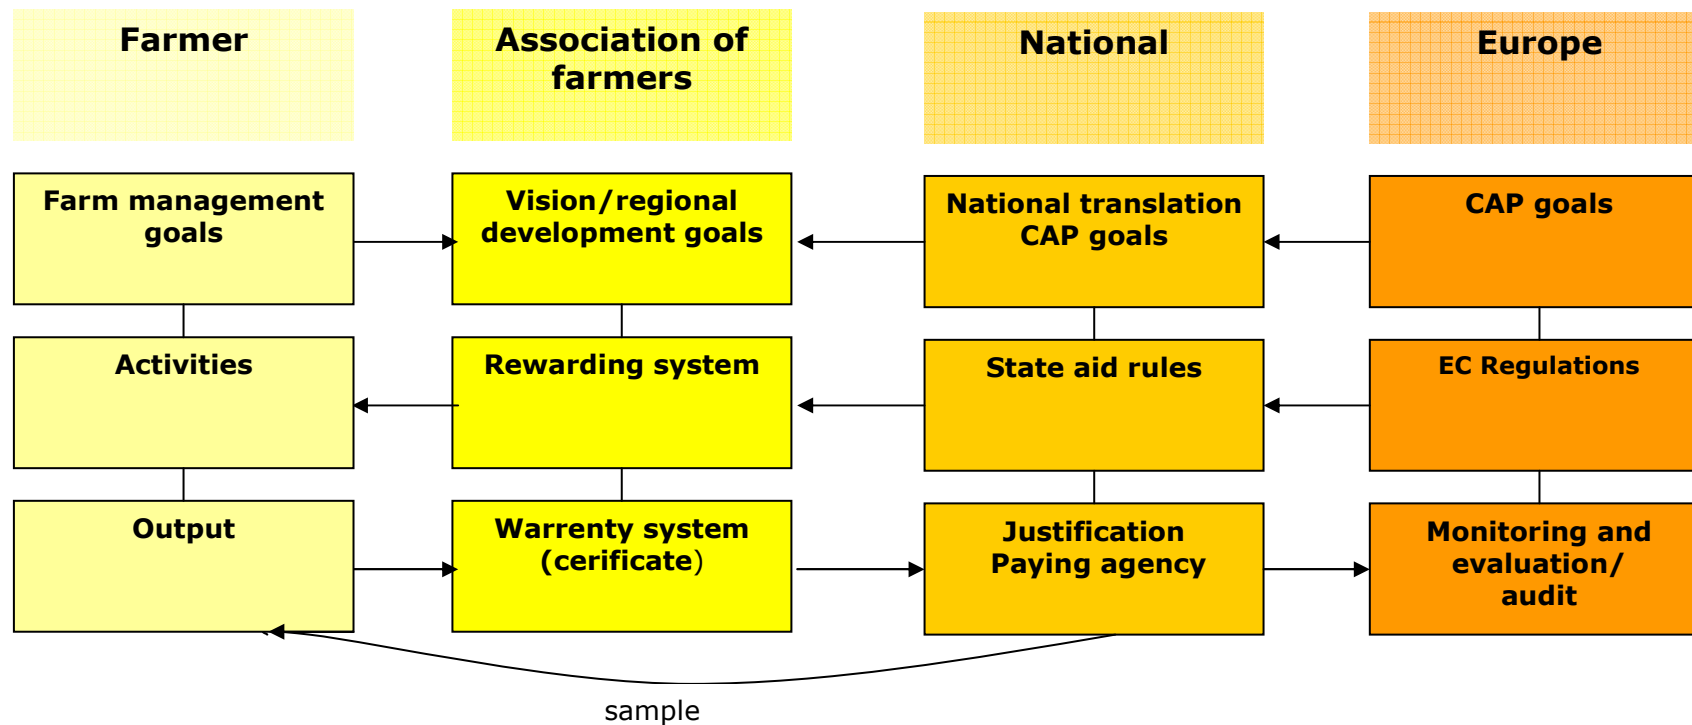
Farmer

Association of farmers

National

Europe

Farm management goals

Vision/regional development goals

National translation CAP goals

CAP goals

Activities

Rewarding system

State aid rules

EC Regulations

Output

Warrenty system (cerificate)

Justification Paying agency

Monitoring and evaluation/ audit

sample